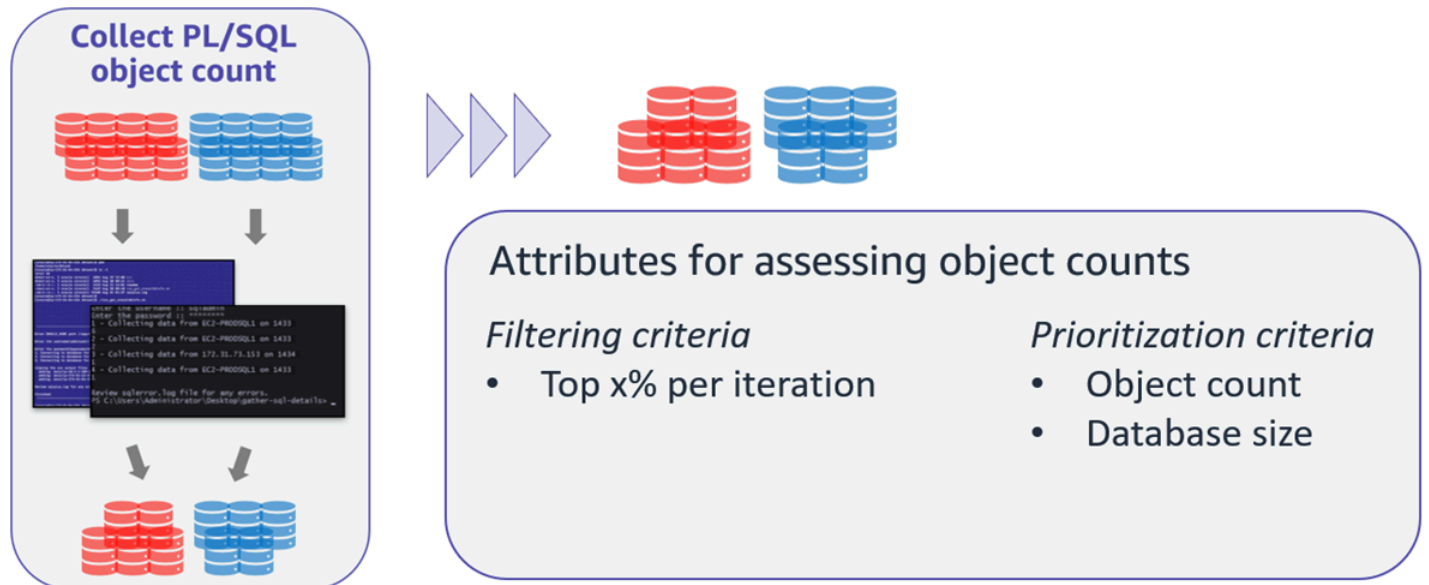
Collect PL/SQL object count

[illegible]

Enter the username :: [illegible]
Enter the password :: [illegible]
1 - Collecting data from EC2-PRODSQL1 on 1433
2 - Collecting data from EC2-PRODSQL1 on 1433
3 - Collecting data from 172.31.73.153 on 1434
4 - Collecting data from EC2-PRODSQL1 on 1433

Review sqlerror.log file for any errors.
PS C:\Users\Administrator\Desktop\gather-sql-details>

Attributes for assessing object counts

Filtering criteria
• Top x% per iteration

Prioritization criteria
• Object count
• Database size